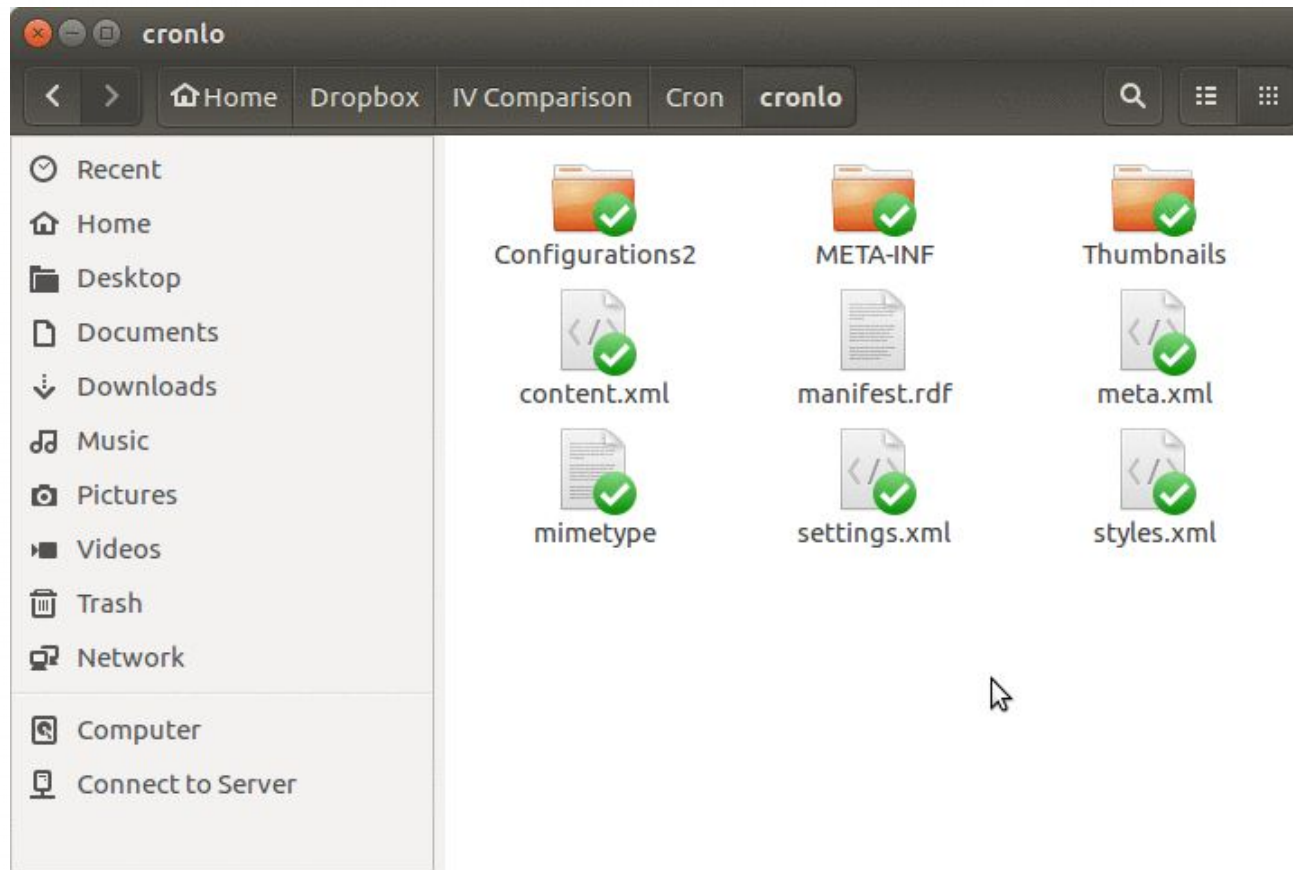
cronlo

Home Dropbox IV Comparison Cron cronlo

Recent
Home
Desktop
Documents
Downloads
Music
Pictures
Videos
Trash
Network
Computer
Connect to Server

Configurations2
META-INF
Thumbnails
content.xml
manifest.rdf
meta.xml
mimetype
settings.xml
styles.xml